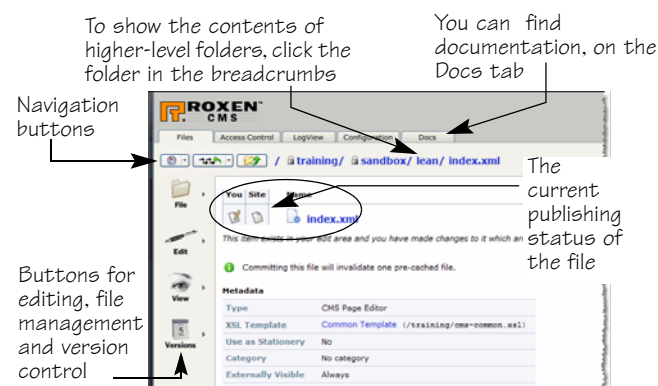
To show the contents of higher-level folders, click the folder in the breadcrumbs

You can find documentation, on the Docs tab

Navigation buttons

ROXEN CMS

Files | Access Control | LogView | Configuration | Docs

/ training/ sandbox/ lean/ index.xml

The current publishing status of the file

File

You | Site | Name

index.xml

This item exists in your edit area and you have made changes to it which are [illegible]

Edit

Committing this file will invalidate one pre-cached file.

View

Metadata

| Type | CMS Page Editor |
|---|---|
| XSL Template | Common Template (/training/cms-common.xsl) |
| Use as Stationery | No |
| Category | No category |
| Externally Visible | Always |

Versions

Buttons for editing, file management and version control